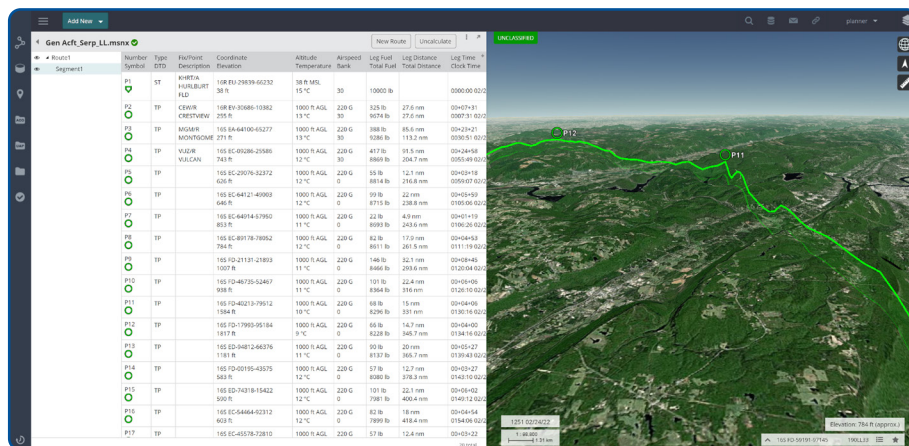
Add New

planner

Gen Acft_Serp_LL.msnx

New Route

Uncalculate

Route1

Segment1

UNCLASSIFIED

| Number Symbol | Type DTD | Fix/Point Description | Coordinate Elevation | Altitude Temperature | Airspeed Bank | Leg Fuel Total Fuel | Leg Distance Total Distance | Leg Time Clock Time |
|---|---|---|---|---|---|---|---|---|
| P1 | ST | KHRT/A HURLBURT FLD | 16R EU-29839-66232 38 ft | 38 ft MSL 15 °C | 30 | 10000 lb | | 0000:00 02/2 |
| P2 | TP | CEW/R CRESTVIEW | 16R EV-30686-10382 255 ft | 1000 ft AGL 13 °C | 220 G 30 | 325 lb 9674 lb | 27.6 nm 27.6 nm | 00+07+31 0007:31 02/2 |
| P3 | TP | MGM/R MONTGOME | 16S EA-64100-65277 271 ft | 1000 ft AGL 13 °C | 220 G 30 | 388 lb 9286 lb | 85.6 nm 113.2 nm | 00+23+21 0030:51 02/2 |
| P4 | TP | VUZ/R VULCAN | 16S EC-09286-25586 743 ft | 1000 ft AGL 12 °C | 220 G 30 | 417 lb 8869 lb | 91.5 nm 204.7 nm | 00+24+58 0055:49 02/2 |
| P5 | TP | | 16S EC-29076-32372 626 ft | 1000 ft AGL 12 °C | 220 G 0 | 55 lb 8814 lb | 12.1 nm 216.8 nm | 00+03+18 0059:07 02/2 |
| P6 | TP | | 16S EC-64121-40903 646 ft | 1000 ft AGL 12 °C | 220 G 0 | 99 lb 8715 lb | 22 nm 238.8 nm | 00+05+59 0105:06 02/2 |
| P7 | TP | | 16S EC-64914-57950 853 ft | 1000 ft AGL 11 °C | 220 G 0 | 22 lb 8693 lb | 4.9 nm 243.6 nm | 00+01+19 0106:26 02/2 |
| P8 | TP | | 16S EC-89178-78052 784 ft | 1000 ft AGL 12 °C | 220 G 0 | 82 lb 8611 lb | 17.9 nm 261.5 nm | 00+04+53 0111:19 02/2 |
| P9 | TP | | 16S FD-21131-21803 1007 ft | 1000 ft AGL 11 °C | 220 G 0 | 146 lb 8466 lb | 32.1 nm 293.6 nm | 00+08+45 0120:04 02/2 |
| P10 | TP | | 16S FD-46735-52467 938 ft | 1000 ft AGL 11 °C | 220 G 0 | 101 lb 8364 lb | 22.4 nm 316 nm | 00+06+06 0126:10 02/2 |
| P11 | TP | | 16S FD-40213-79512 1584 ft | 1000 ft AGL 10 °C | 220 G 0 | 68 lb 8296 lb | 15 nm 331 nm | 00+04+06 0130:16 02/2 |
| P12 | TP | | 16S FD-17993-95184 1817 ft | 1000 ft AGL 9 °C | 220 G 0 | 66 lb 8228 lb | 14.7 nm 345.7 nm | 00+04+00 0134:16 02/2 |
| P13 | TP | | 16S ED-94812-66376 1181 ft | 1000 ft AGL 11 °C | 220 G 0 | 90 lb 8137 lb | 20 nm 365.7 nm | 00+05+27 0139:43 02/2 |
| P14 | TP | | 16S FD-00195-43575 543 ft | 1000 ft AGL 12 °C | 220 G 0 | 57 lb 8080 lb | 12.7 nm 378.3 nm | 00+03+27 0143:10 02/2 |
| P15 | TP | | 16S ED-74318-15422 500 ft | 1000 ft AGL 12 °C | 220 G 0 | 101 lb 7981 lb | 22.1 nm 400.4 nm | 00+06+02 0149:12 02/2 |
| P16 | TP | | 16S EC-54464-92312 603 ft | 1000 ft AGL 12 °C | 220 G 0 | 82 lb 7899 lb | 18 nm 418.4 nm | 00+04+54 0154:06 02/2 |
| P17 | TP | | 16S EC-45578-72810 | 1000 ft AGL | 220 G | 57 lb | 12.4 nm | 00+03+22 |

P12

P11

1251 02/24/22

1:48,400

1.31 nm

Elevation: 784 ft (approx.)

16S FD-59191-97145

190LL33